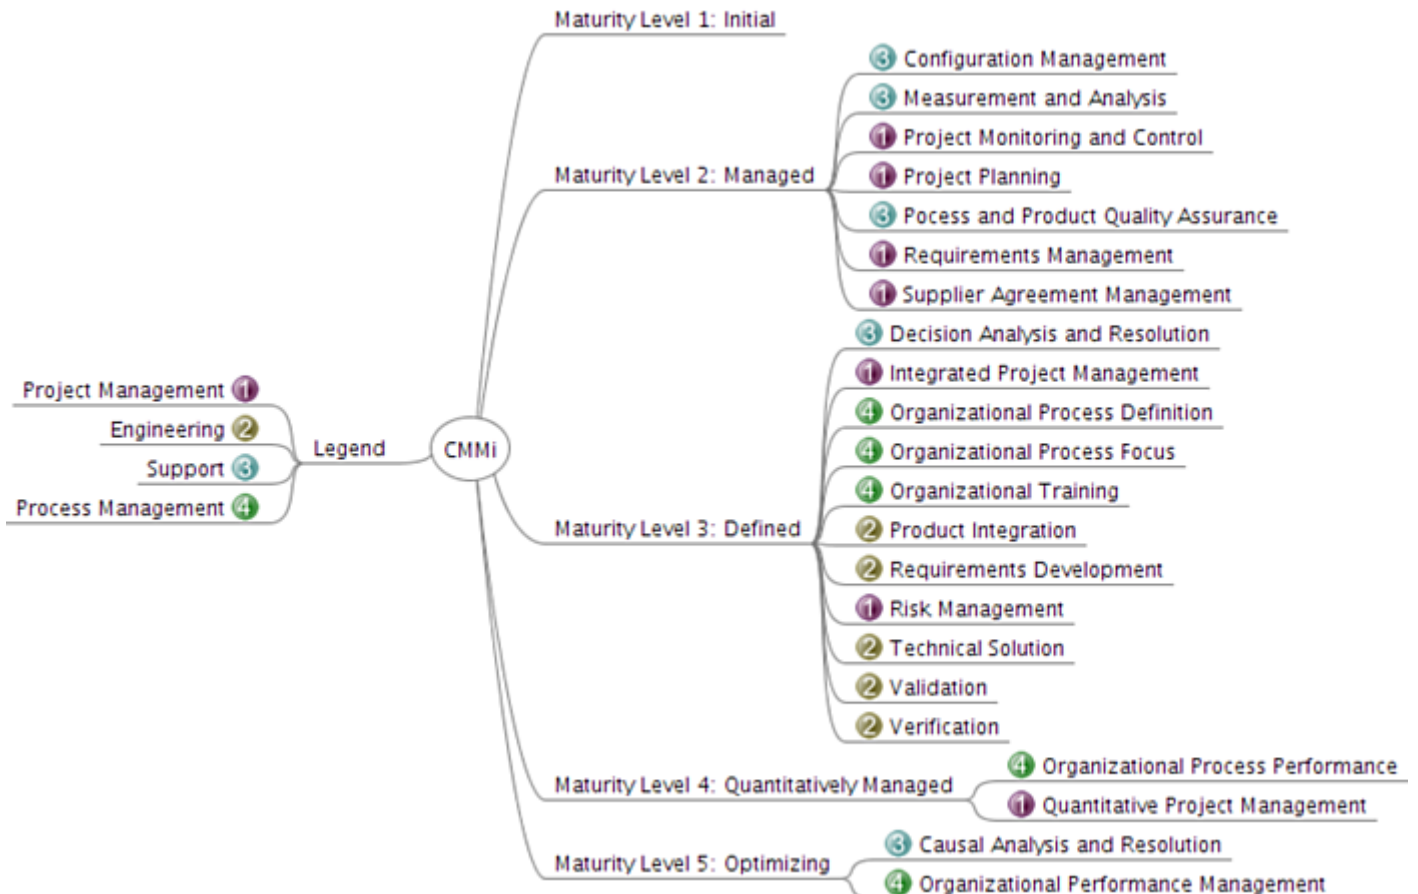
Maturity Level 1: Initial

Maturity Level 2: Managed

3 Configuration Management
3 Measurement and Analysis
1 Project Monitoring and Control
1 Project Planning
3 Pocess and Product Quality Assurance
1 Requirements Management
1 Supplier Agreement Management

Project Management 1
Engineering 2
Support 3
Process Management 4

Legend

CMMi

Maturity Level 3: Defined

3 Decision Analysis and Resolution
1 Integrated Project Management
4 Organizational Process Definition
4 Organizational Process Focus
4 Organizational Training
2 Product Integration
2 Requirements Development
1 Risk Management
2 Technical Solution
2 Validation
2 Verification

Maturity Level 4: Quantitatively Managed

4 Organizational Process Performance
1 Quantitative Project Management

Maturity Level 5: Optimizing

3 Causal Analysis and Resolution
4 Organizational Performance Management